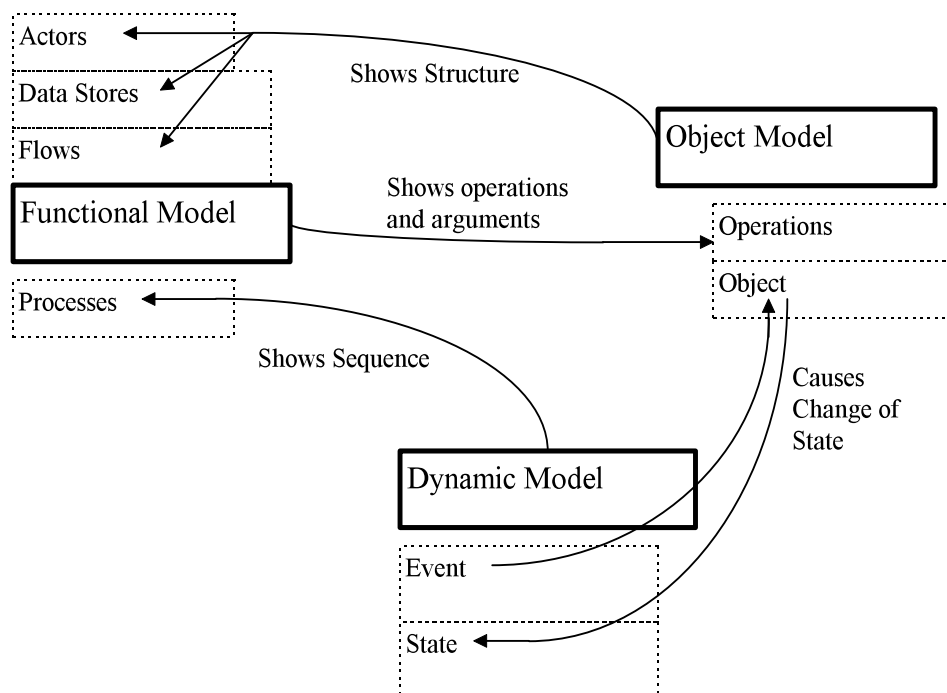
Actors

Data Stores

Flows

Functional Model

Processes

Shows Structure

Object Model

Shows operations and arguments

Operations

Object

Shows Sequence

Causes Change of State

Dynamic Model

Event

State